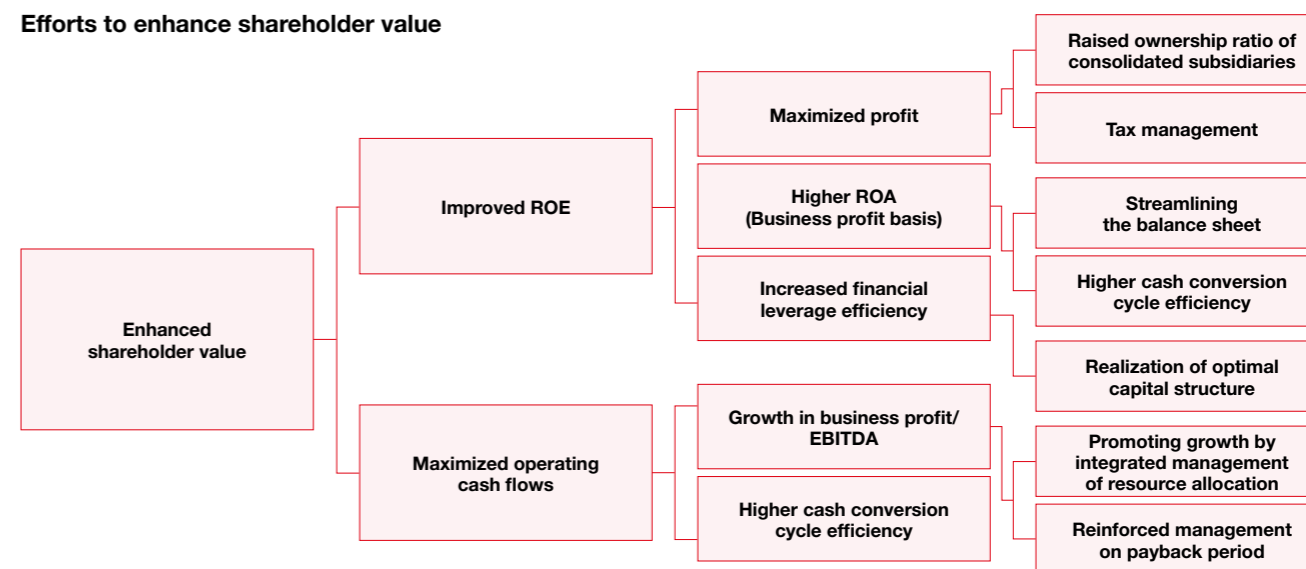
Efforts to enhance shareholder value

Enhanced shareholder value

Improved ROE

Maximized operating cash flows

Maximized profit

Higher ROA (Business profit basis)

Increased financial leverage efficiency

Growth in business profit/ EBITDA

Higher cash conversion cycle efficiency

Raised ownership ratio of consolidated subsidiaries

Tax management

Streamlining the balance sheet

Higher cash conversion cycle efficiency

Realization of optimal capital structure

Promoting growth by integrated management of resource allocation

Reinforced management on payback period